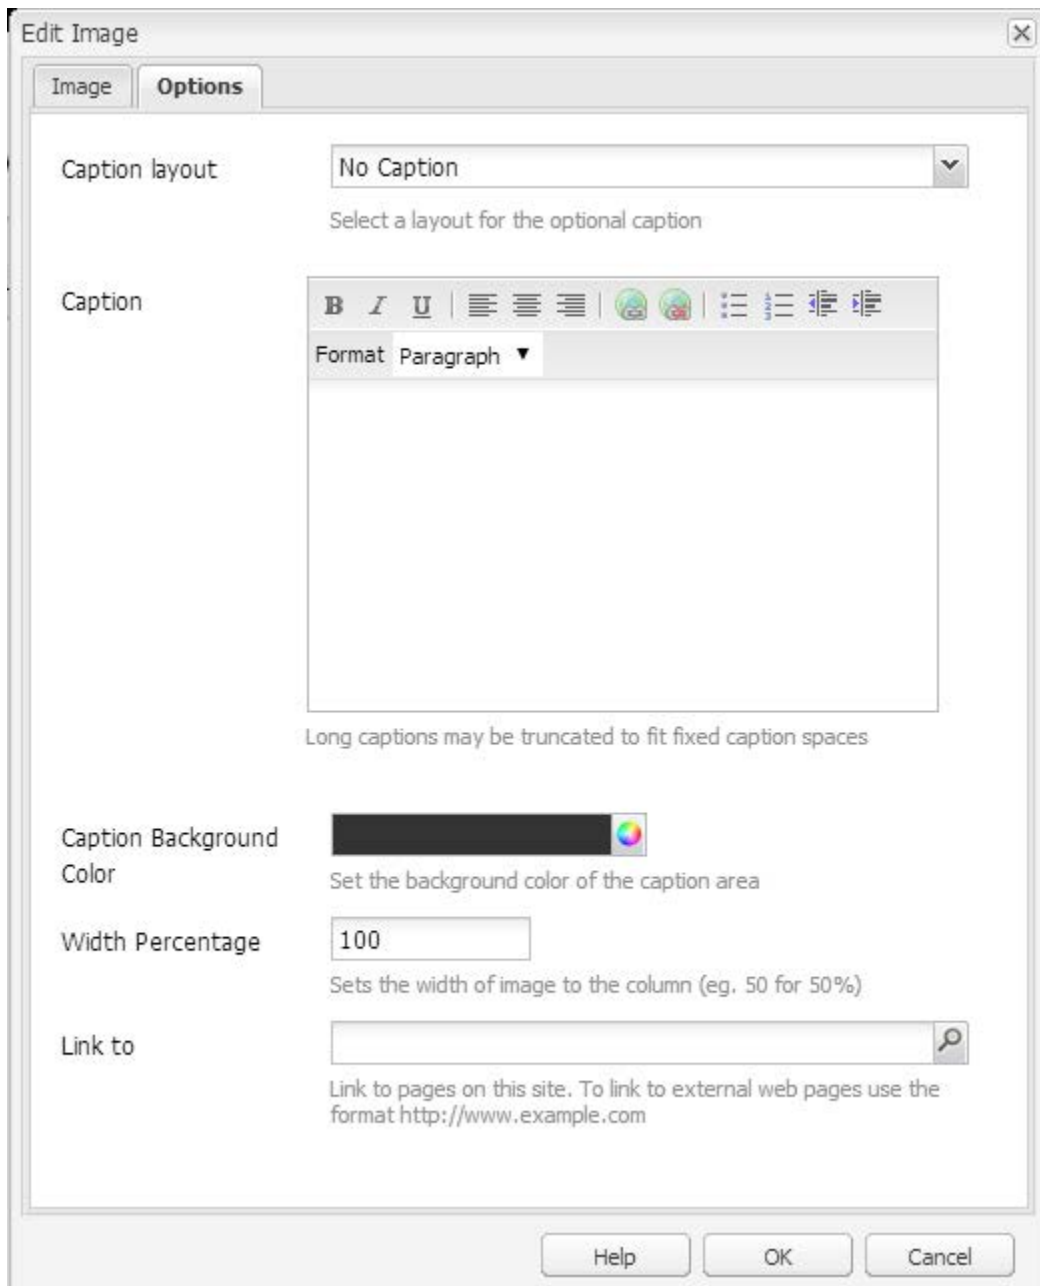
Edit Image

Image Options

Caption layout
No Caption
Select a layout for the optional caption

Caption
B I U
Format Paragraph ▼

Long captions may be truncated to fit fixed caption spaces

Caption Background Color
Set the background color of the caption area

Width Percentage
100
Sets the width of image to the column (eg. 50 for 50%)

Link to
Link to pages on this site. To link to external web pages use the format http://www.example.com

Help OK Cancel